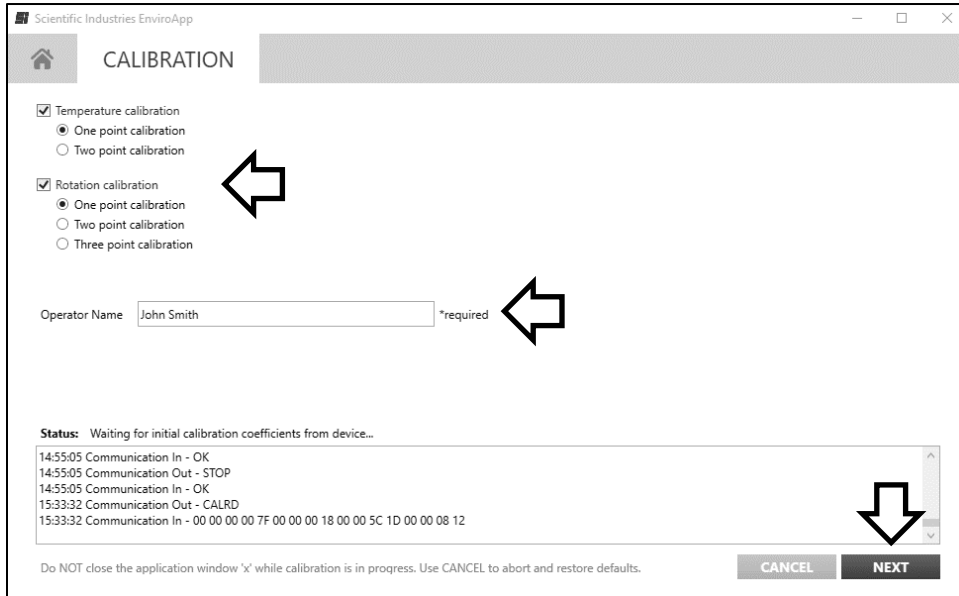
Scientific Industries EnviroApp

CALIBRATION

Temperature calibration
One point calibration
Two point calibration

Rotation calibration
One point calibration
Two point calibration
Three point calibration

Operator Name John Smith *required

Status: Waiting for initial calibration coefficients from device...

14:55:05 Communication In - OK
14:55:05 Communication Out - STOP
14:55:05 Communication In - OK
15:33:32 Communication Out - CALRD
15:33:32 Communication In - 00 00 00 00 7F 00 00 00 18 00 00 5C 1D 00 00 08 12

Do NOT close the application window 'x' while calibration is in progress. Use CANCEL to abort and restore defaults.

CANCEL NEXT